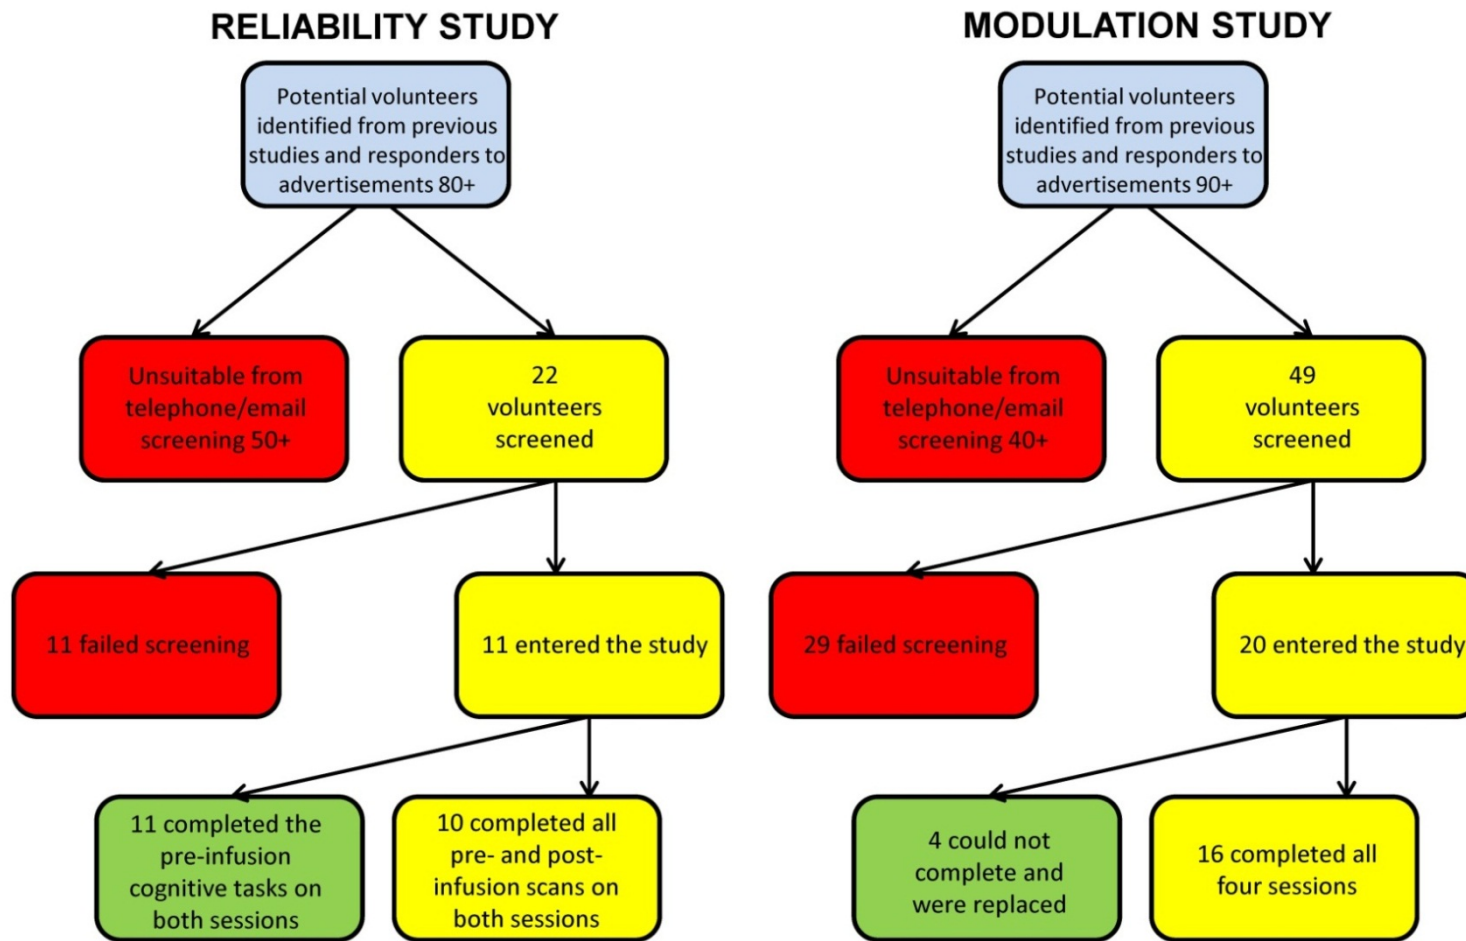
RELIABILITY STUDY

Potential volunteers identified from previous studies and responders to advertisements 80+

Unsuitable from telephone/email screening 50+

22 volunteers screened

11 failed screening

11 entered the study

11 completed the pre-infusion cognitive tasks on both sessions

10 completed all pre- and post-infusion scans on both sessions

MODULATION STUDY

Potential volunteers identified from previous studies and responders to advertisements 90+

Unsuitable from telephone/email screening 40+

49 volunteers screened

29 failed screening

20 entered the study

4 could not complete and were replaced

16 completed all four sessions